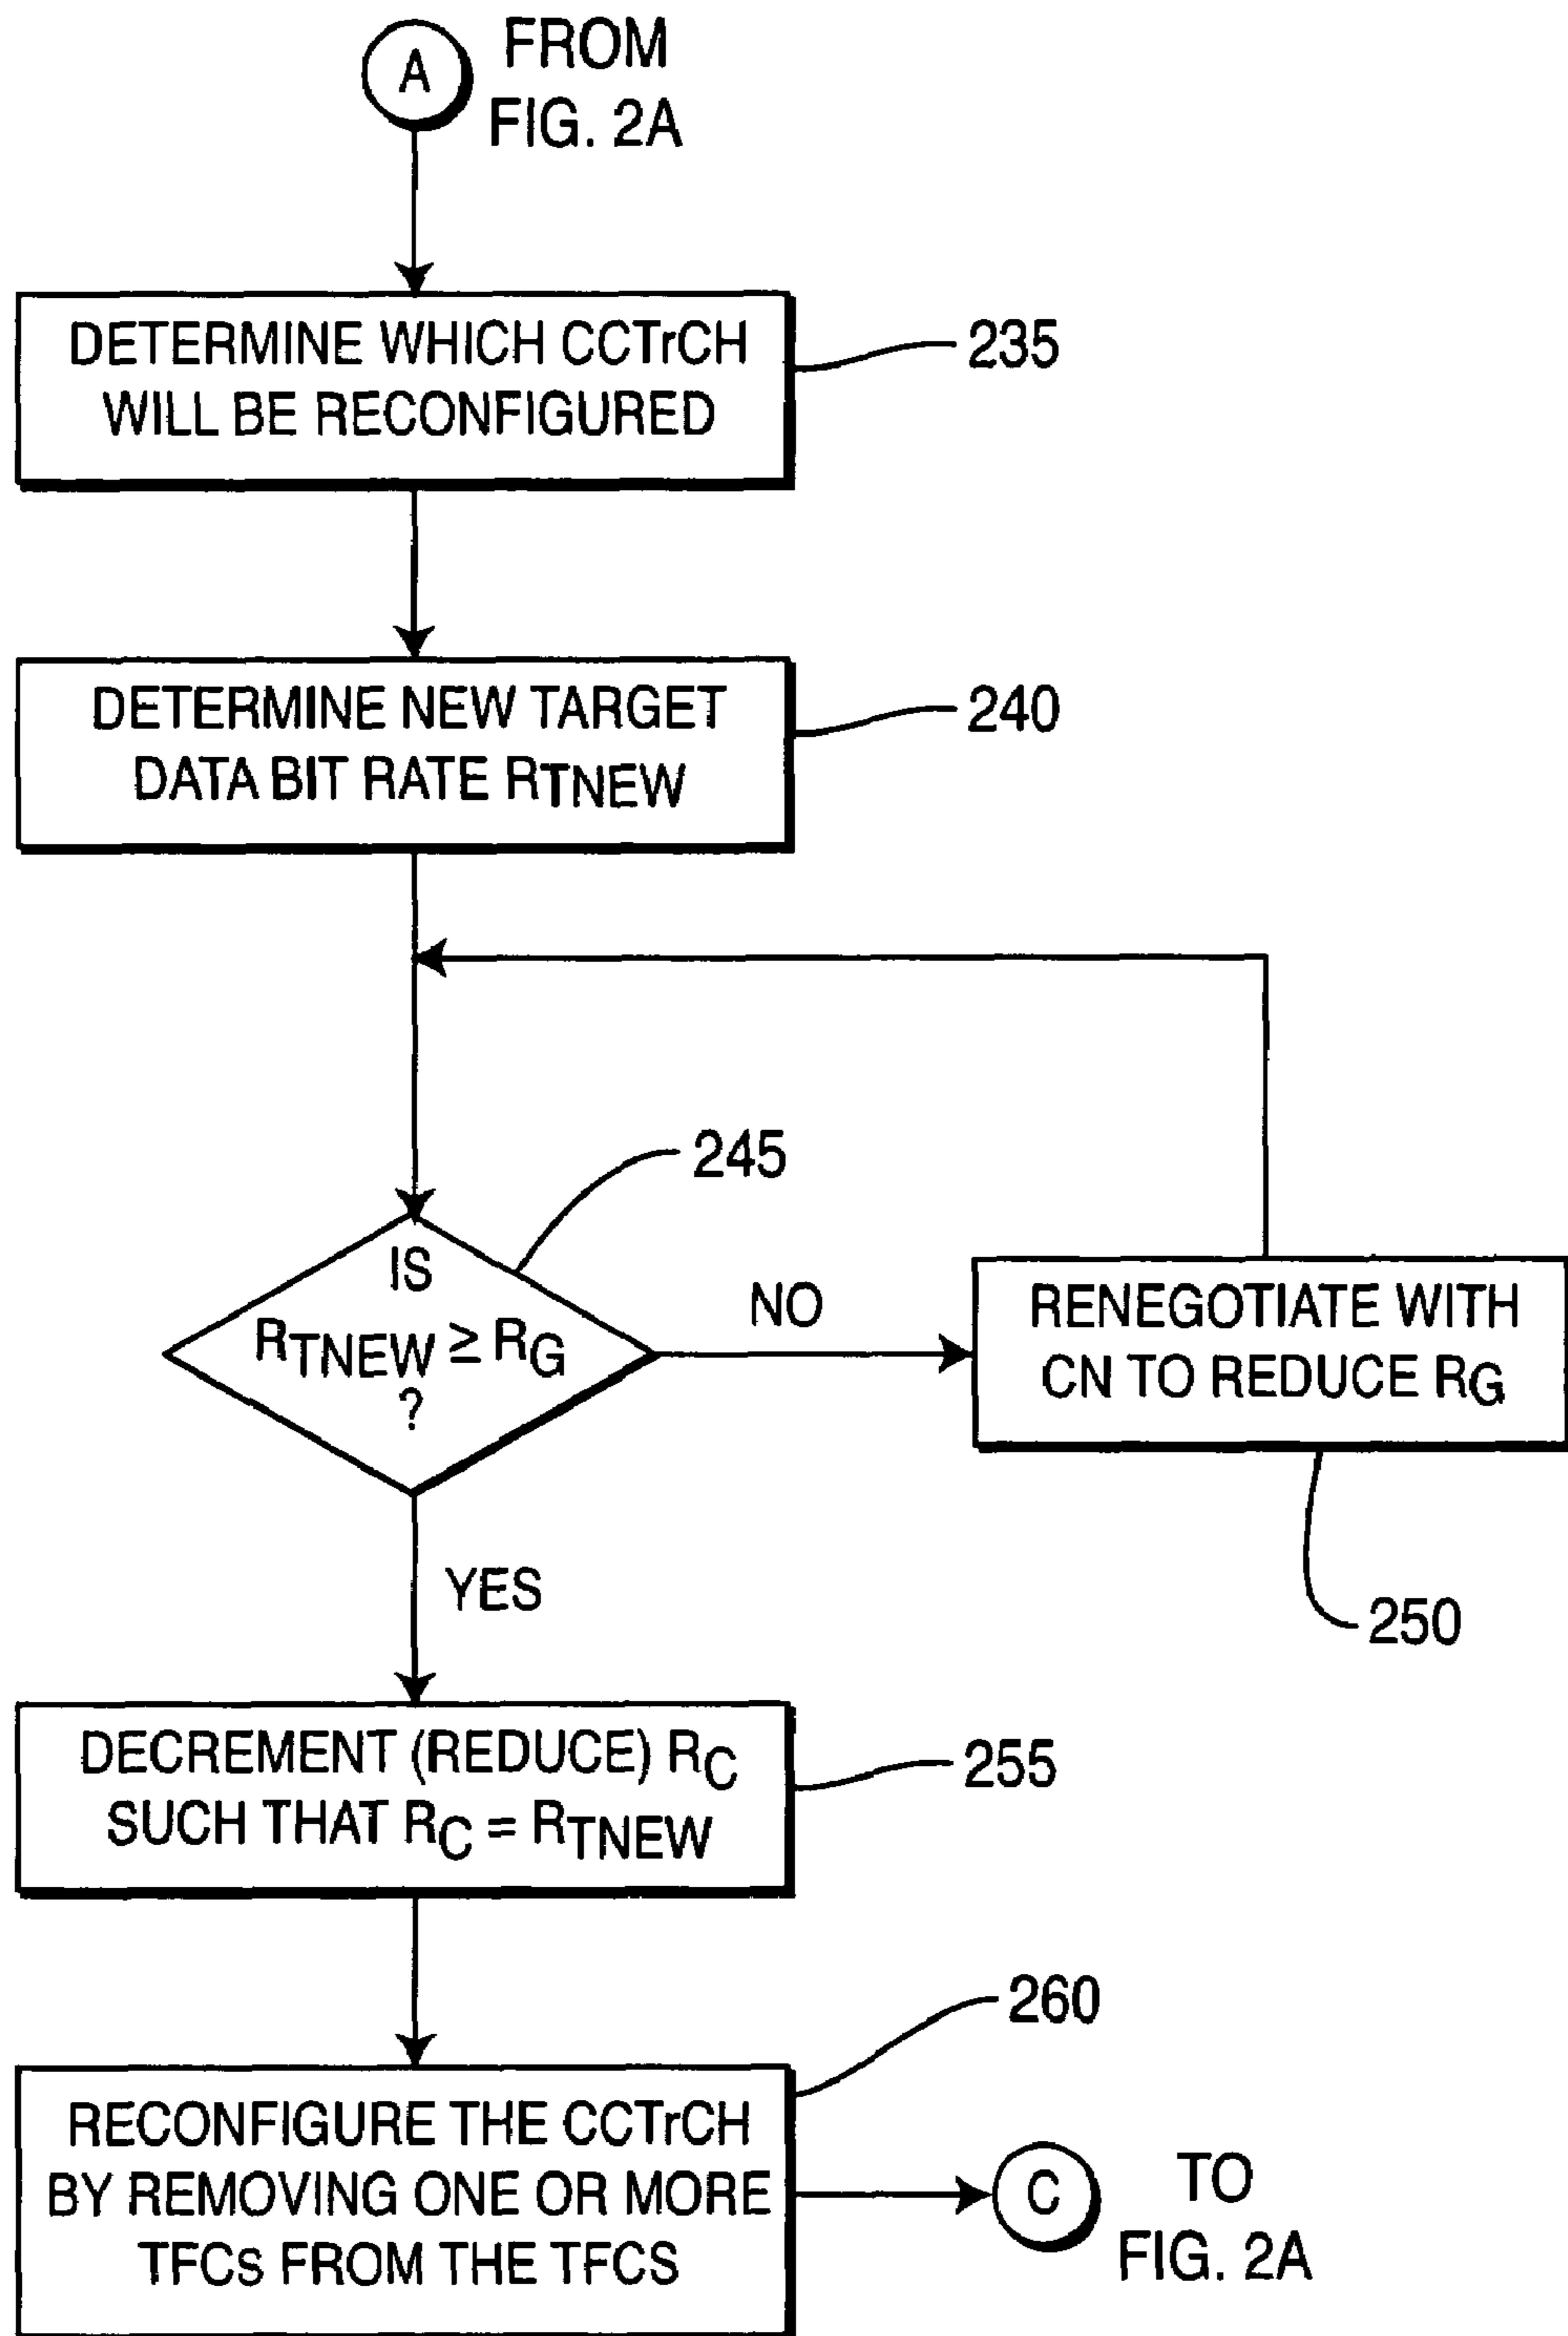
A FROM FIG. 2A

DETERMINE WHICH CCTrCH WILL BE RECONFIGURED

235

DETERMINE NEW TARGET DATA BIT RATE $R_{TNEW}$

240

245

IS $R_{TNEW} \geq R_G$ ?

NO

RENEGOTIATE WITH CN TO REDUCE $R_G$

250

YES

DECREMENT (REDUCE) $R_C$ SUCH THAT $R_C = R_{TNEW}$

255

260

RECONFIGURE THE CCTrCH BY REMOVING ONE OR MORE TFCs FROM THE TFCS

C TO FIG. 2A